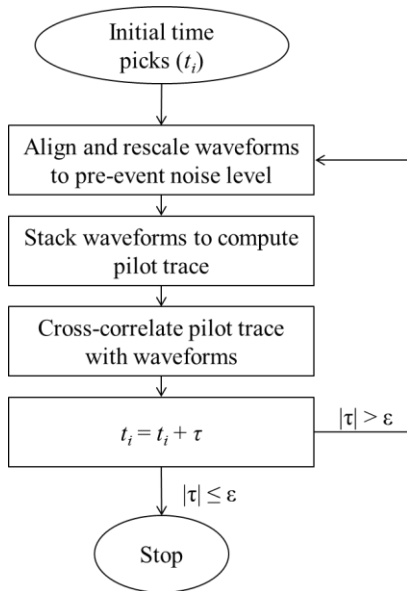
Initial time picks ($t_i$)

Align and rescale waveforms to pre-event noise level

Stack waveforms to compute pilot trace

Cross-correlate pilot trace with waveforms

$t_i = t_i + \tau$

$|\tau| > \varepsilon$

$|\tau| \leq \varepsilon$

Stop